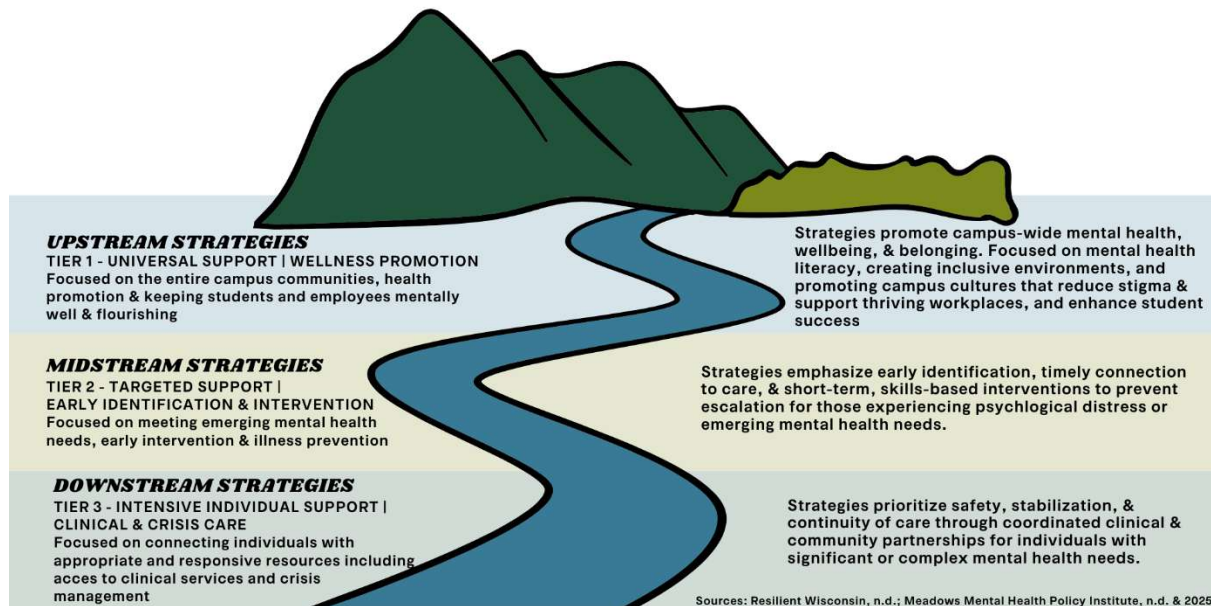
UPSTREAM STRATEGIES
TIER 1 - UNIVERSAL SUPPORT | WELLNESS PROMOTION
Focused on the entire campus communities, health promotion & keeping students and employees mentally well & flourishing

Strategies promote campus-wide mental health, wellbeing, & belonging. Focused on mental health literacy, creating inclusive environments, and promoting campus cultures that reduce stigma & support thriving workplaces, and enhance student success

MIDSTREAM STRATEGIES
TIER 2 - TARGETED SUPPORT |
EARLY IDENTIFICATION & INTERVENTION
Focused on meeting emerging mental health needs, early intervention & illness prevention

Strategies emphasize early identification, timely connection to care, & short-term, skills-based interventions to prevent escalation for those experiencing psychological distress or emerging mental health needs.

DOWNSTREAM STRATEGIES
TIER 3 - INTENSIVE INDIVIDUAL SUPPORT |
CLINICAL & CRISIS CARE
Focused on connecting individuals with appropriate and responsive resources including acces to clinical services and crisis management

Strategies prioritize safety, stabilization, & continuity of care through coordinated clinical & community partnerships for individuals with significant or complex mental health needs.

Sources: Resilient Wisconsin, n.d.; Meadows Mental Health Policy Institute, n.d. & 2025